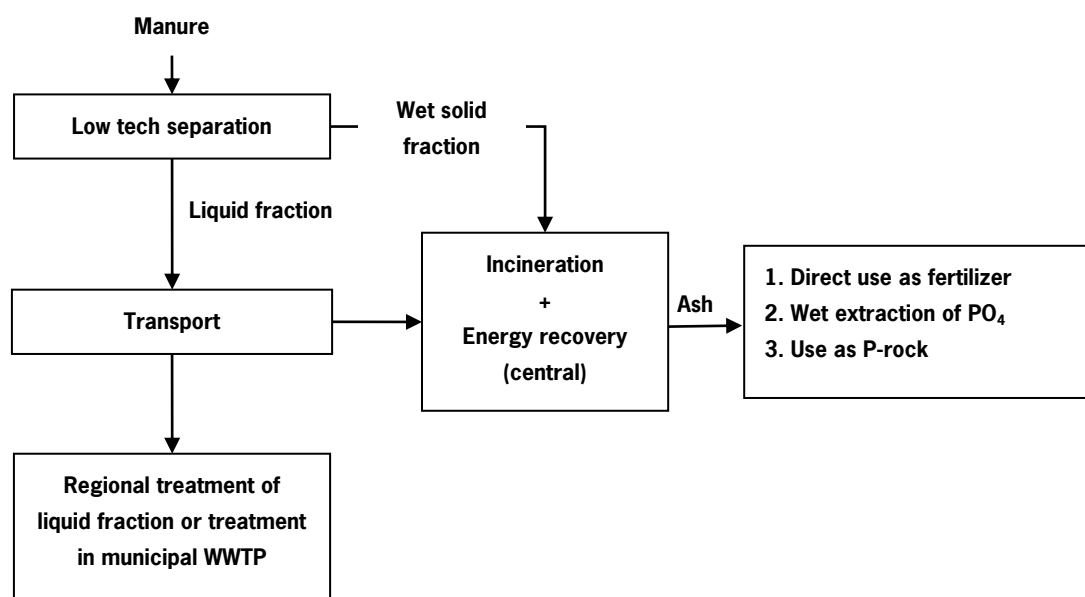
Manure

Low tech separation

Wet solid fraction

Liquid fraction

Transport

Incineration
+
Energy recovery
(central)

Ash

1. Direct use as fertilizer
2. Wet extraction of $PO_4$
3. Use as P-rock

Regional treatment of liquid fraction or treatment in municipal WWTP